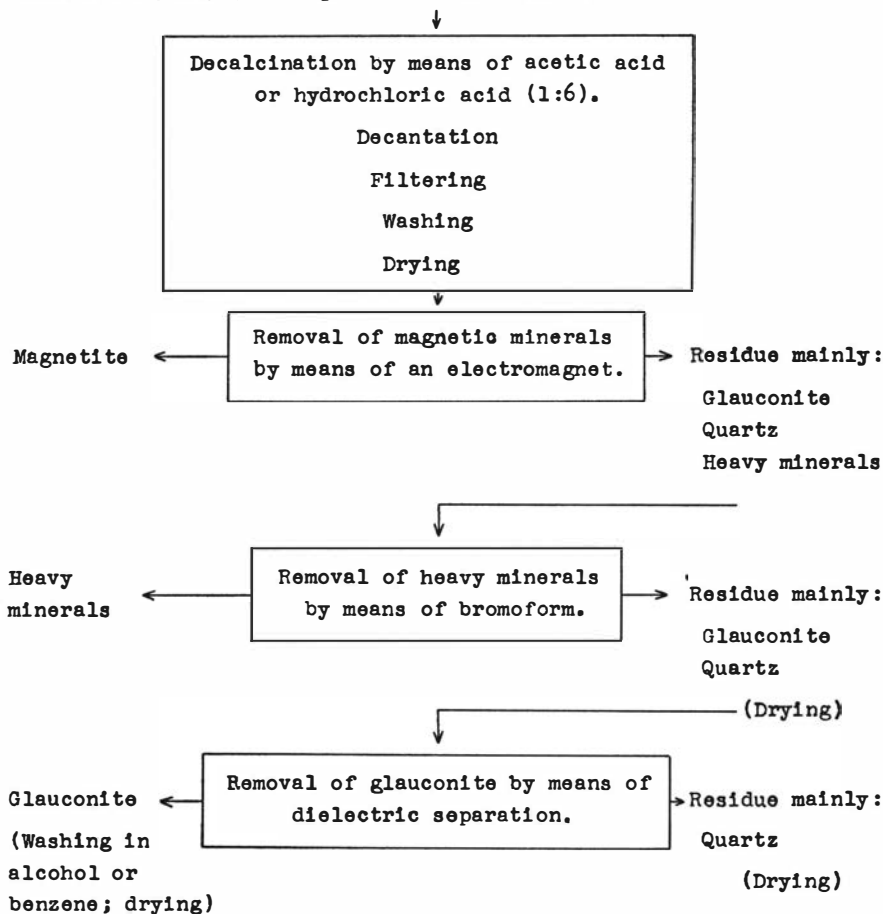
Decalcination by means of acetic acid or hydrochloric acid (1:6).

Decantation

Filtering

Washing

Drying

Magnetite

Removal of magnetic minerals by means of an electromagnet.

Residue mainly:
Glauconite
Quartz
Heavy minerals

Heavy minerals

Removal of heavy minerals by means of bromoform.

Residue mainly:
Glauconite
Quartz

(Drying)

Glauconite

(Washing in alcohol or benzene; drying)

Removal of glauconite by means of dielectric separation.

Residue mainly:
Quartz

(Drying)